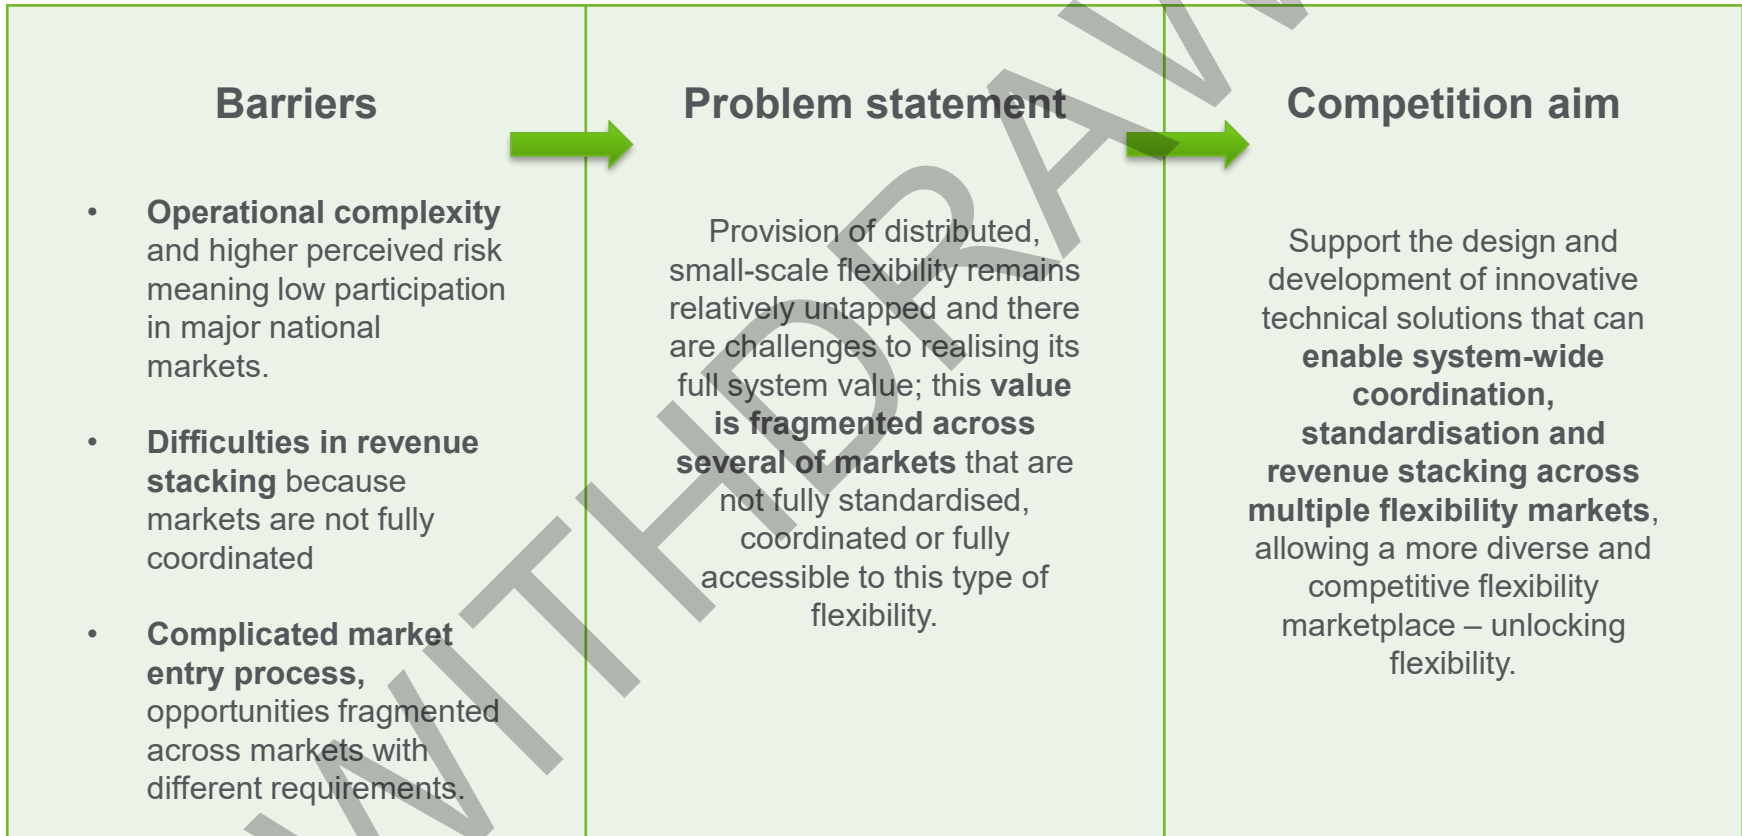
Barriers

- **Operational complexity** and higher perceived risk meaning low participation in major national markets.
- **Difficulties in revenue stacking** because markets are not fully coordinated
- **Complicated market entry process,** opportunities fragmented across markets with different requirements.

Problem statement

Provision of distributed, small-scale flexibility remains relatively untapped and there are challenges to realising its full system value; this **value is fragmented across several of markets** that are not fully standardised, coordinated or fully accessible to this type of flexibility.

Competition aim

Support the design and development of innovative technical solutions that can **enable system-wide coordination, standardisation and revenue stacking across multiple flexibility markets**, allowing a more diverse and competitive flexibility marketplace – unlocking flexibility.

WITHDRAWN